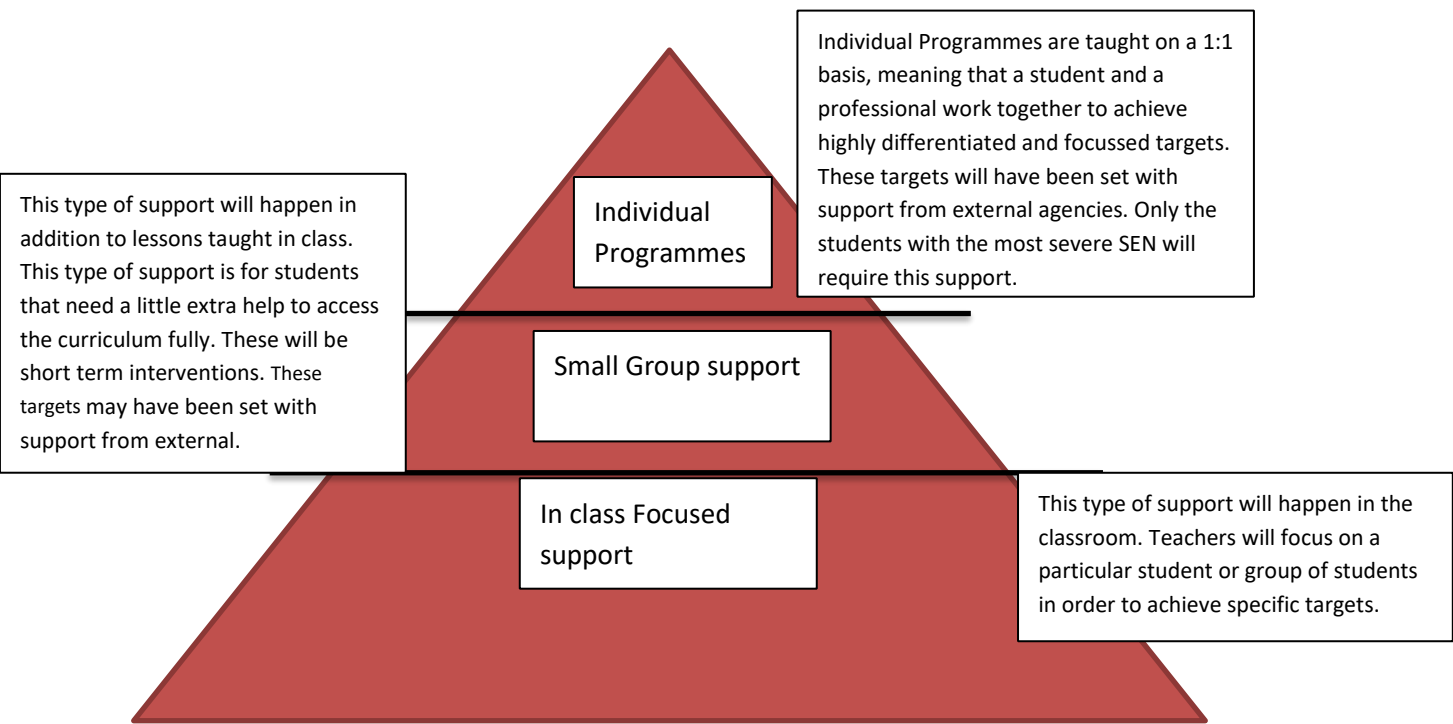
Individual Programmes are taught on a 1:1 basis, meaning that a student and a professional work together to achieve highly differentiated and focussed targets. These targets will have been set with support from external agencies. Only the students with the most severe SEN will require this support.

Individual Programmes

This type of support will happen in addition to lessons taught in class. This type of support is for students that need a little extra help to access the curriculum fully. These will be short term interventions. These targets may have been set with support from external.

Small Group support

In class Focused support

This type of support will happen in the classroom. Teachers will focus on a particular student or group of students in order to achieve specific targets.